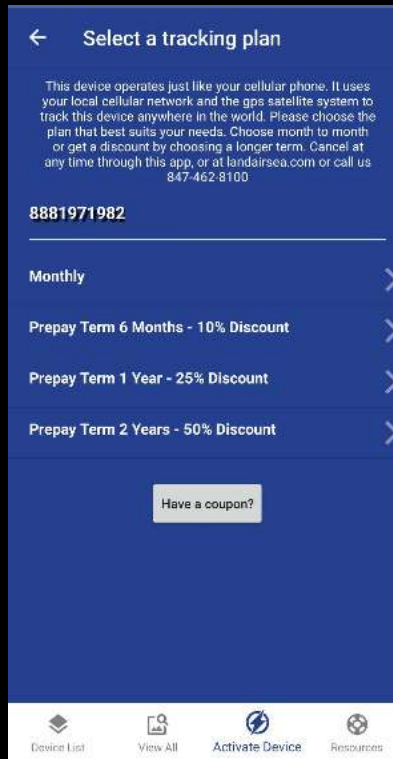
← Select a tracking plan

This device operates just like your cellular phone. It uses your local cellular network and the gps satellite system to track this device anywhere in the world. Please choose the plan that best suits your needs. Choose month to month or get a discount by choosing a longer term. Cancel at any time through this app, or at landairsea.com or call us 847-462-8100

8881971982

Monthly

Prepay Term 6 Months - 10% Discount

Prepay Term 1 Year - 25% Discount

Prepay Term 2 Years - 50% Discount

Have a coupon?

Device List View All Activate Device Resources